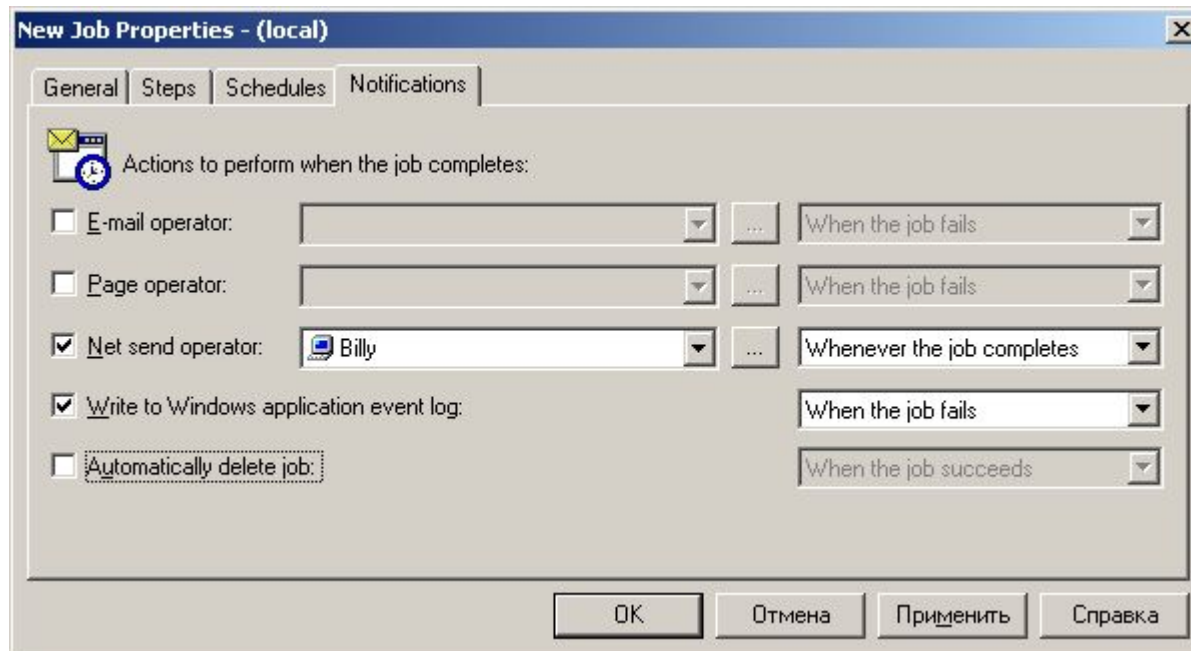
New Job Properties - (local)

General | Steps | Schedules | Notifications

Actions to perform when the job completes:

E-mail operator: ... When the job fails

Page operator: ... When the job fails

Net send operator: Billy ... Whenever the job completes

Write to Windows application event log: When the job fails

Automatically delete job: When the job succeeds

OK | Отмена | Применить | Справка